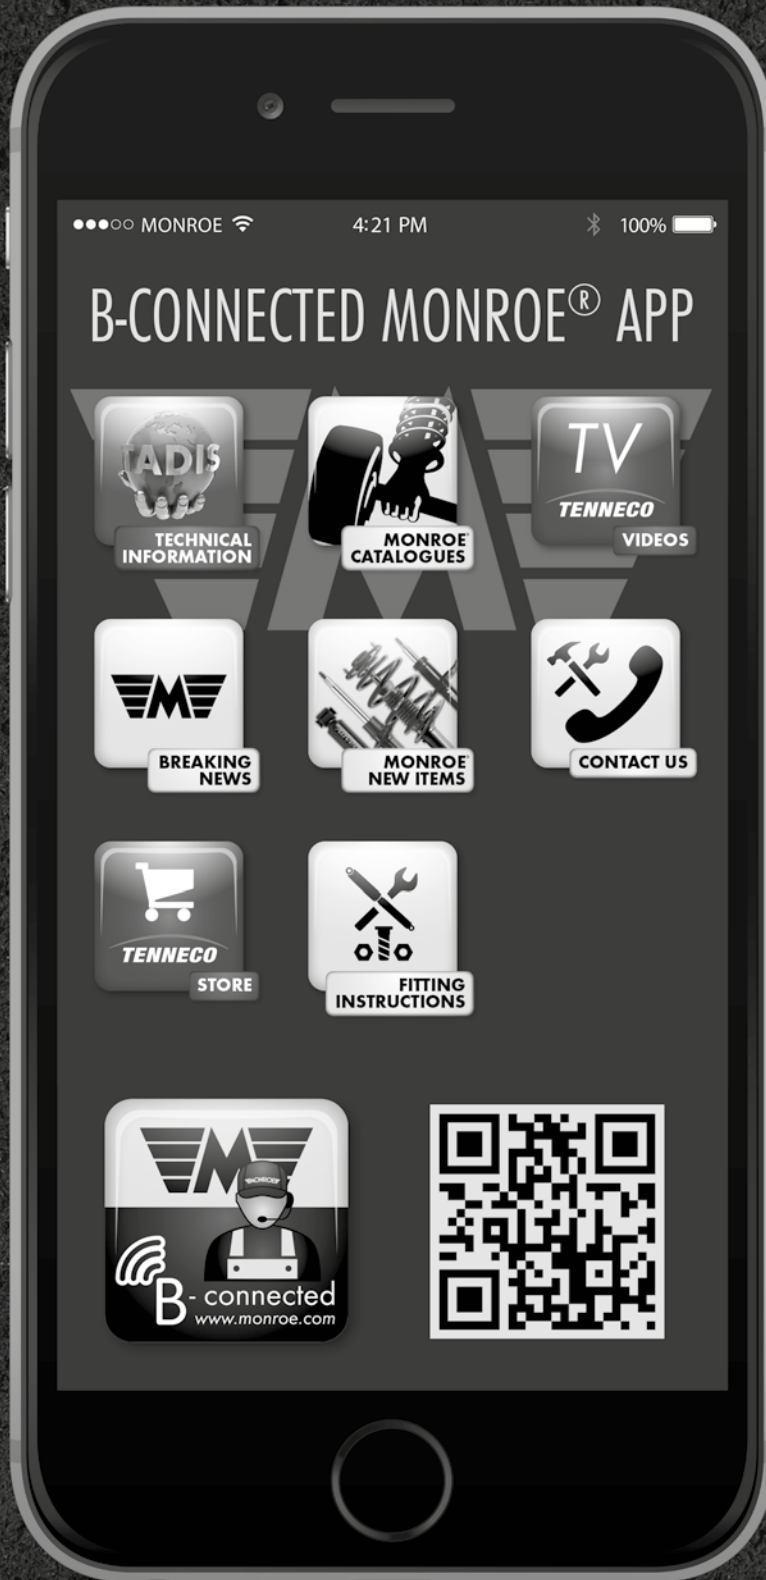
●●●○○ MONROE 4:21 PM 100%

B-CONNECTED MONROE® APP

TADIS
TECHNICAL INFORMATION

MONROE® CATALOGUES

TV
TENNECO
VIDEOS

BREAKING NEWS

MONROE® NEW ITEMS

CONTACT US

TENNECO
STORE

FITTING INSTRUCTIONS

B- connected
www.monroe.com